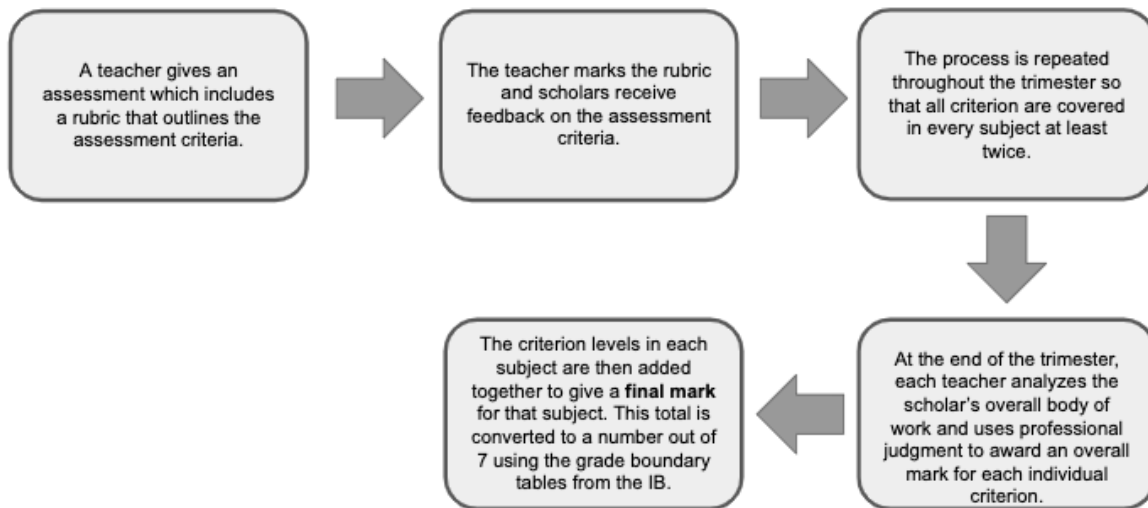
A teacher gives an assessment which includes a rubric that outlines the assessment criteria.

The teacher marks the rubric and scholars receive feedback on the assessment criteria.

The process is repeated throughout the trimester so that all criterion are covered in every subject at least twice.

At the end of the trimester, each teacher analyzes the scholar's overall body of work and uses professional judgment to award an overall mark for each individual criterion.

The criterion levels in each subject are then added together to give a **final mark** for that subject. This total is converted to a number out of 7 using the grade boundary tables from the IB.